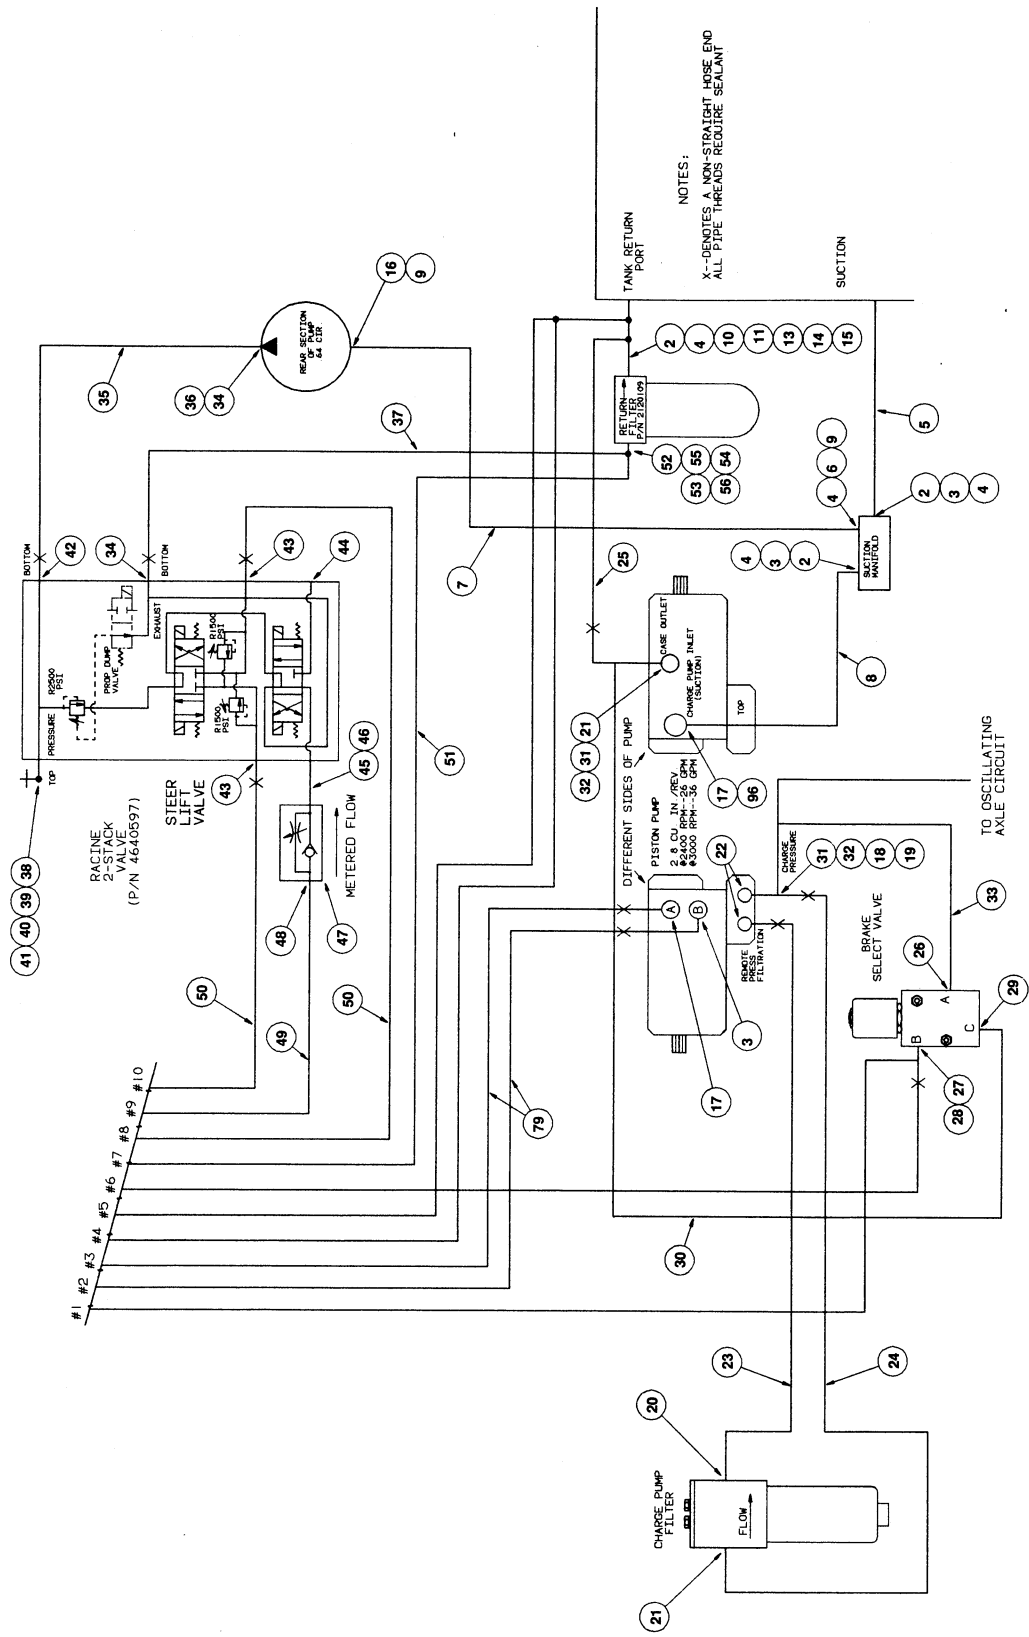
NOTES:
X--DENOTES A NON-STRAIGHT HOSE END
ALL PIPE THREADS REQUIRE SEALANT

TANK RETURN PORT

SUCTION

16 9

REAR SECTION OF PUMP 64 CIR

36 34

35

37

2 4 10 11 13 14 15

RETURN FILTER P/N 2120109

52 55 54
53 56 56

5

4 6 9

2 3 4

SUCTION MANIFOLD

4 3 2

7

25

8

BOTTOM 42
34 BOTTOM
43
44

EXHAUST
R1500 PSI
PROP DUMP VALVE
R2500 PSI
PRESSURE
R1500 PSI
TOP

43

STEER LIFT VALVE

45 46

METERED FLOW

51

CASE OUTLET
CHARGE PUMP INLET (SUCTION)
TOP

21
32 31 21
DIFFERENT SIDES OF PUMP

17 96

TO OSCILLATING AXLE CIRCUIT

41 40 39 38

RACINE 2-STACK VALVE (P/N 4640597)

48 47

PISTON PUMP
2.8 CU. IN./REV
@2400 RPM--26 GPM
@3000 RPM--36 GPM

22

CHARGE PRESSURE

31 32 18 19

33

A B

REMOTE PRESS FILTRATION

BRAKE SELECT VALVE

26

A
B C

29

50
49
50

#10 #9 #8 #7 #6 #5 #4 #3 #2 #1

79

17 3

27
28

30

23 24

20

CHARGE PUMP FILTER

FLOW

21